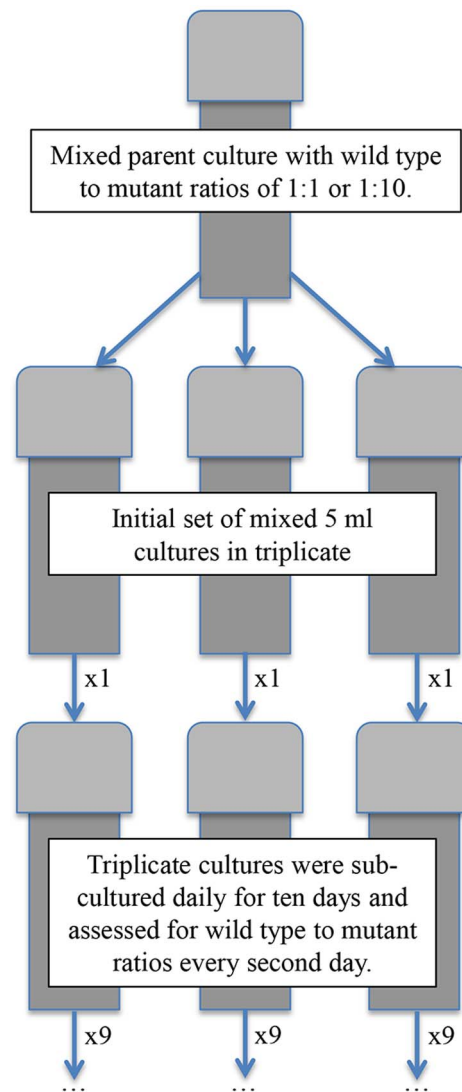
Mixed parent culture with wild type to mutant ratios of 1:1 or 1:10.

Initial set of mixed 5 ml cultures in triplicate

x1

x1

x1

Triplicate cultures were subcultured daily for ten days and assessed for wild type to mutant ratios every second day.

x9

x9

x9

...

...

...